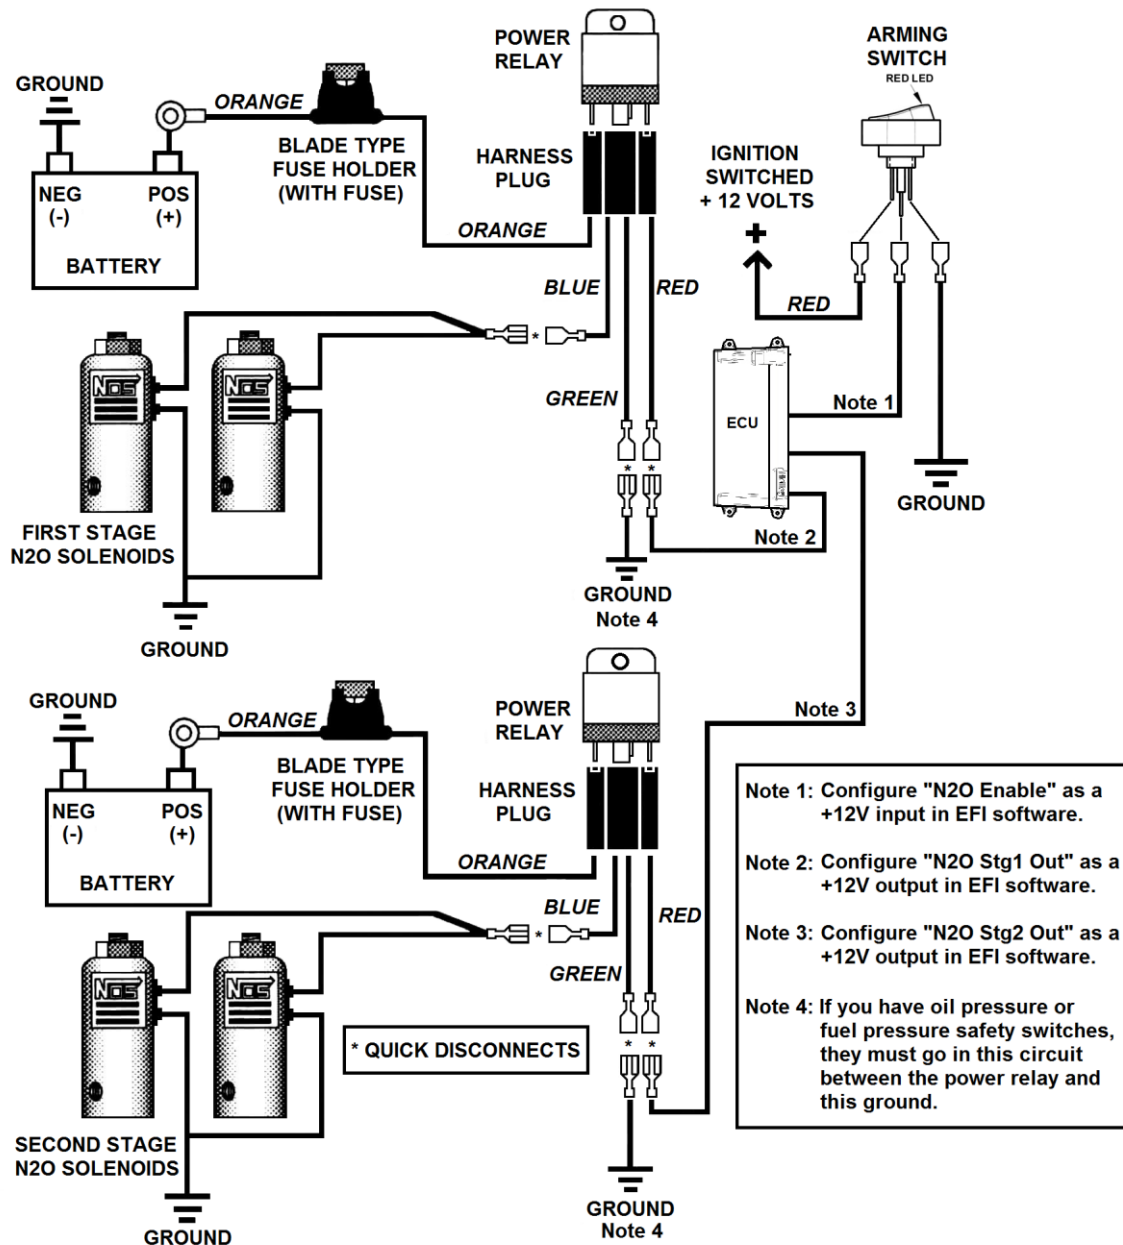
POWER RELAY

ARMING SWITCH
RED LED

GROUND

ORANGE

BLADE TYPE FUSE HOLDER (WITH FUSE)

HARNESS PLUG

IGNITION SWITCHED + 12 VOLTS

NEG (-)

POS (+)

BATTERY

ORANGE

+

BLUE

RED

RED

*

NOS

NOS

GREEN

ECU

Note 1

*

*

FIRST STAGE N2O SOLENOIDS

GROUND

Note 2

GROUND
Note 4

GROUND

GROUND

POWER RELAY

Note 3

ORANGE

BLADE TYPE FUSE HOLDER (WITH FUSE)

HARNESS PLUG

NEG (-)

POS (+)

BATTERY

ORANGE

BLUE

RED

*

GREEN

NOS

NOS

* QUICK DISCONNECTS

*

*

SECOND STAGE N2O SOLENOIDS

GROUND

GROUND
Note 4

Note 1: Configure "N2O Enable" as a +12V input in EFI software.

Note 2: Configure "N2O Stg1 Out" as a +12V output in EFI software.

Note 3: Configure "N2O Stg2 Out" as a +12V output in EFI software.

Note 4: If you have oil pressure or fuel pressure safety switches, they must go in this circuit between the power relay and this ground.